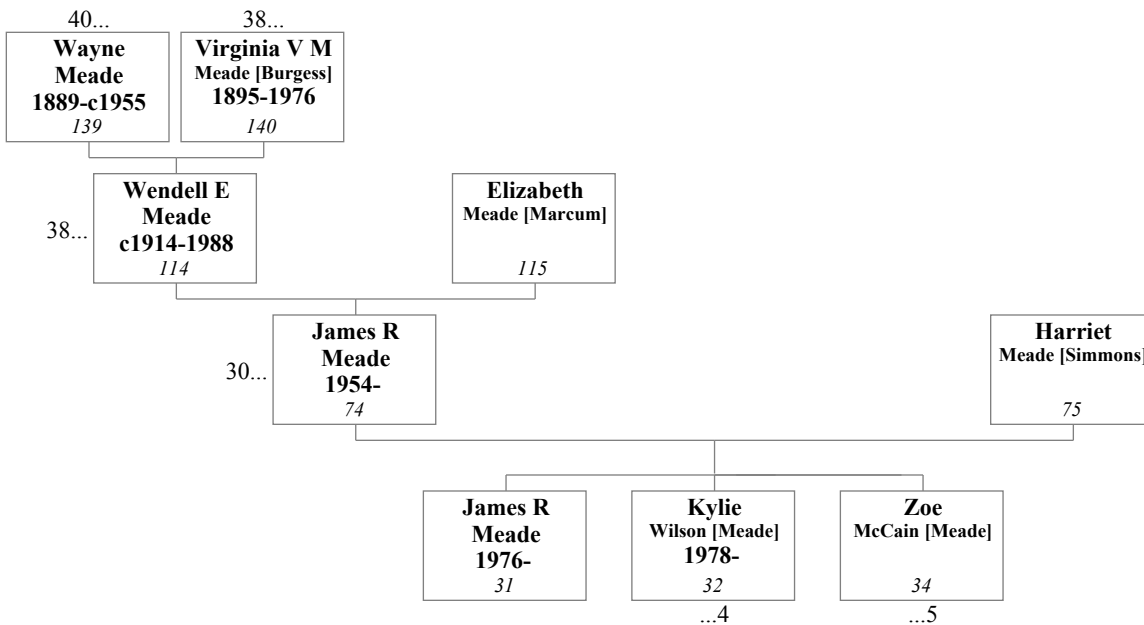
40...
Wayne
Meade
1889-c1955
139

38...
Virginia V M
Meade [Burgess]
1895-1976
140

38...
Wendell E
Meade
c1914-1988
114

Elizabeth
Meade [Marcum]
115

30...
James R
Meade
1954-
74

Harriet
Meade [Simmons]
75

James R
Meade
1976-
31

Kylie
Wilson [Meade]
1978-
32
...4

Zoe
McCain [Meade]
34
...5